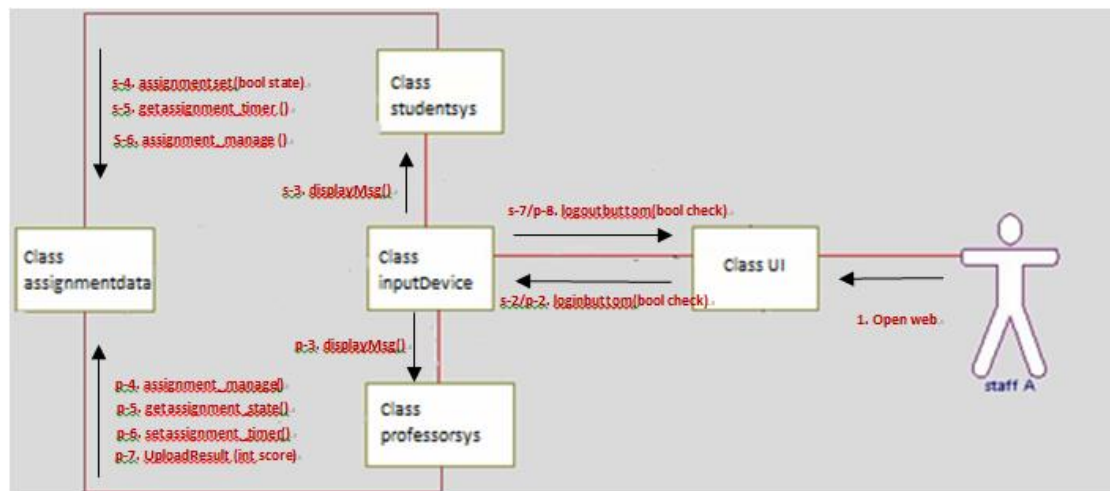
s-4. assignmentset(bool state)
s-5. getassignment_timer ()
S-6. assignment_manage ()

Class studentsys

s-3. displayMsg()

s-7/p-8. logoutbuttom(bool check)

Class assignmentdata

Class inputDevice

Class UI

s-2/p-2. loginbuttom(bool check)

1. Open web

staff A

p-3. displayMsg()

p-4. assignment_manage()
p-5. getassignment_state()
p-6. setassignment_timer()
p-7. UploadResult (int score)

Class professorsys